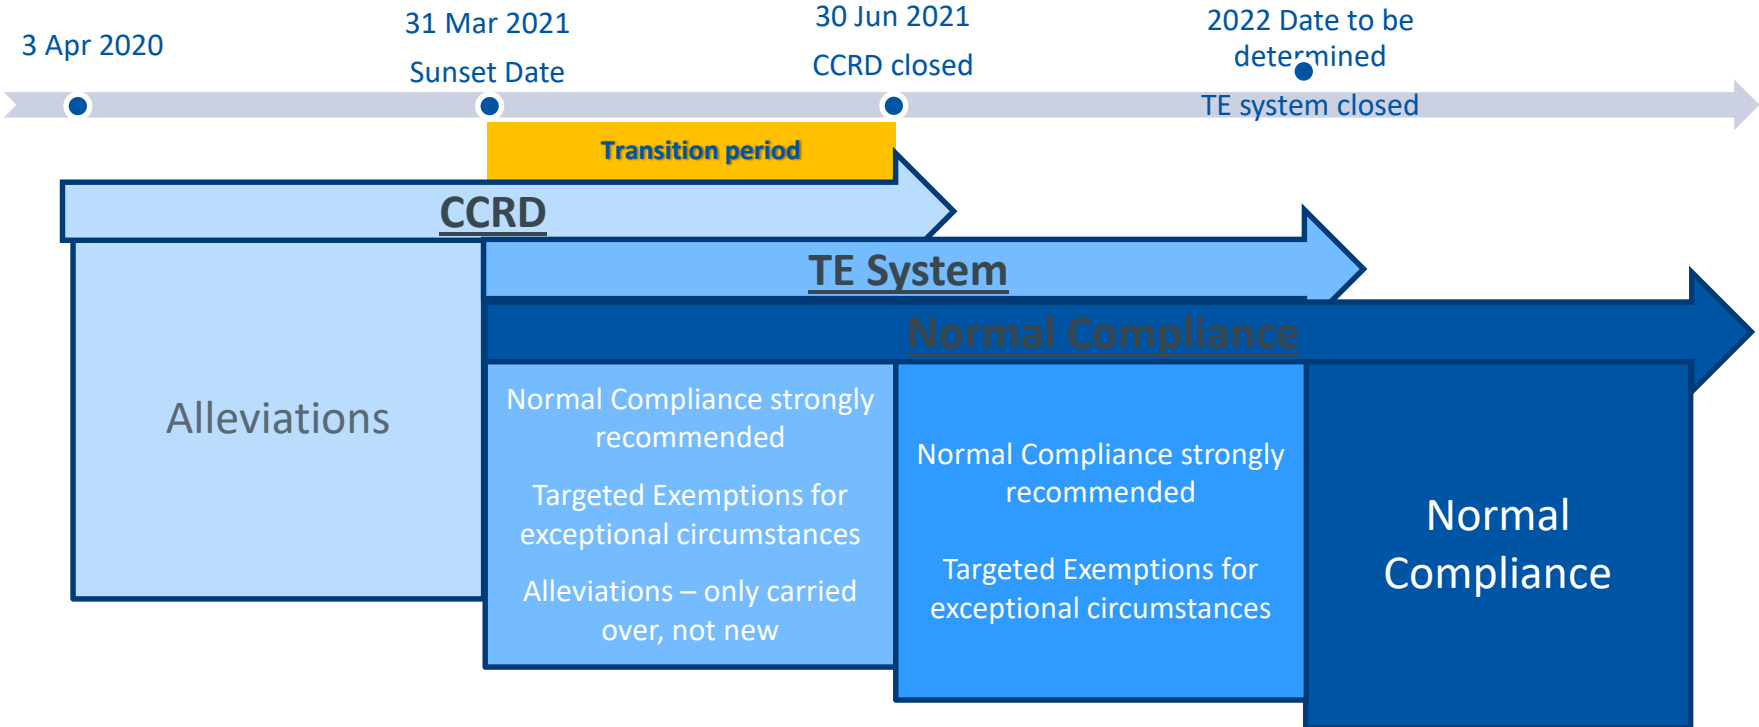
3 Apr 2020

31 Mar 2021

Sunset Date

30 Jun 2021

CCRD closed

2022 Date to be determined

TE system closed

Transition period

CCRD

TE System

Normal Compliance

Alleviations

Normal Compliance strongly recommended

Targeted Exemptions for exceptional circumstances

Alleviations – only carried over, not new

Normal Compliance strongly recommended

Targeted Exemptions for exceptional circumstances

Normal Compliance